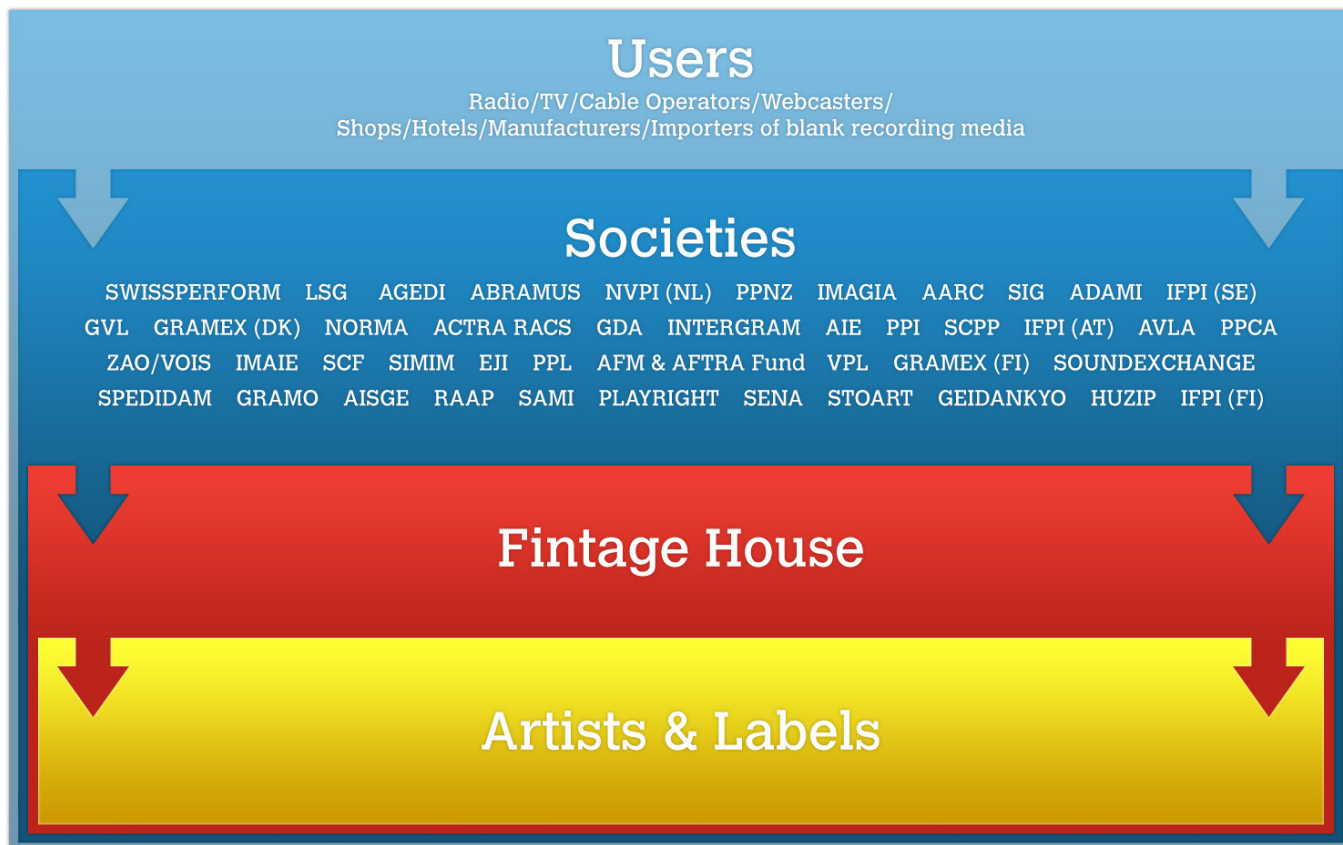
Users
Radio/TV/Cable Operators/Webcasters/
Shops/Hotels/Manufacturers/Importers of blank recording media

Societies
SWISSPERFORM LSG AGEDI ABRAMUS NVPI (NL) PPNZ IMAGIA AARC SIG ADAMI IFPI (SE)
GVL GRAMEX (DK) NORMA ACTRA RACS GDA INTERGRAM AIE PPI SCPP IFPI (AT) AVLA PPCA
ZAO/VOIS IMAIE SCF SIMIM EJI PPL AFM & AFTRA Fund VPL GRAMEX (FI) SOUNDEXCHANGE
SPEDIDAM GRAMO AISGE RAAP SAMI PLAYRIGHT SENA STOART GEIDANKYO HUZIP IFPI (FI)

Fintage House

Artists & Labels